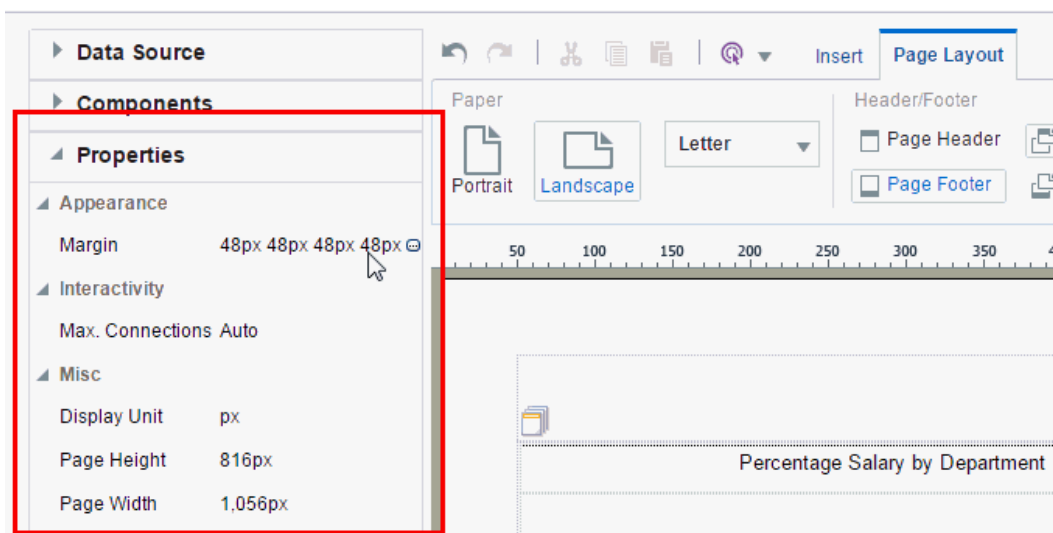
Data Source

Components

Properties

Appearance

Margin 48px 48px 48px 48px

Interactivity

Max. Connections Auto

Misc

Display Unit px

Page Height 816px

Page Width 1,056px

Insert Page Layout

Paper

Portrait Landscape

Letter

Header/Footer

Page Header

Page Footer

50 100 150 200 250 300 350

Percentage Salary by Department